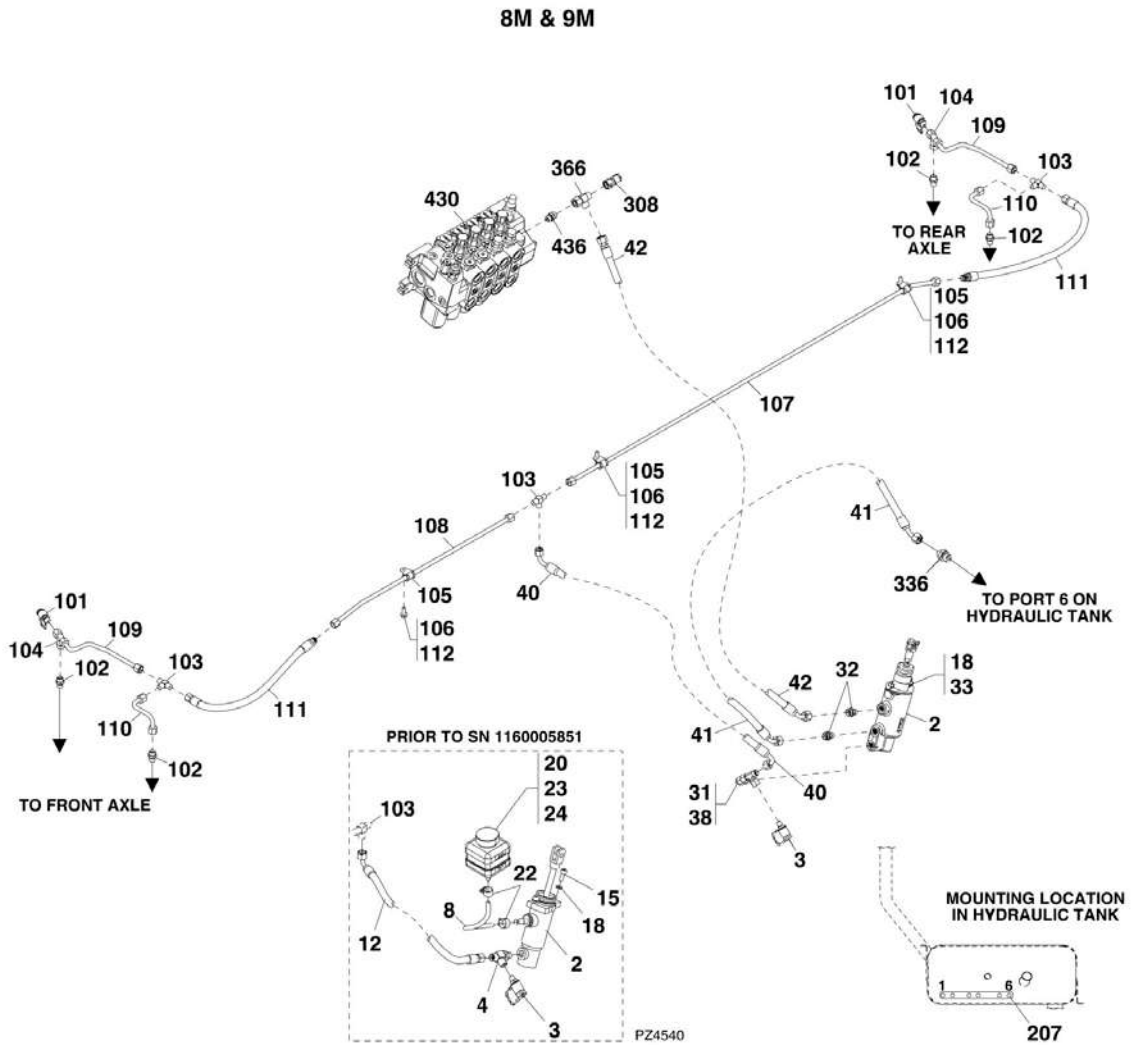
8M & 9M

101
104
109
102
103
110
TO REAR AXLE
102
111
366
308
430
436
42
105
106
112
107
103
105
106
112
108
41
40
336
TO PORT 6 ON HYDRAULIC TANK
101
105
109
104
102
103
106
112
18
33
42
32
111
2
110
102
41
40
TO FRONT AXLE
31
38
3
PRIOR TO SN 1160005851
20
23
24
103
22
8
15
18
12
2
4
3
MOUNTING LOCATION IN HYDRAULIC TANK
1
6
207
PZ4540